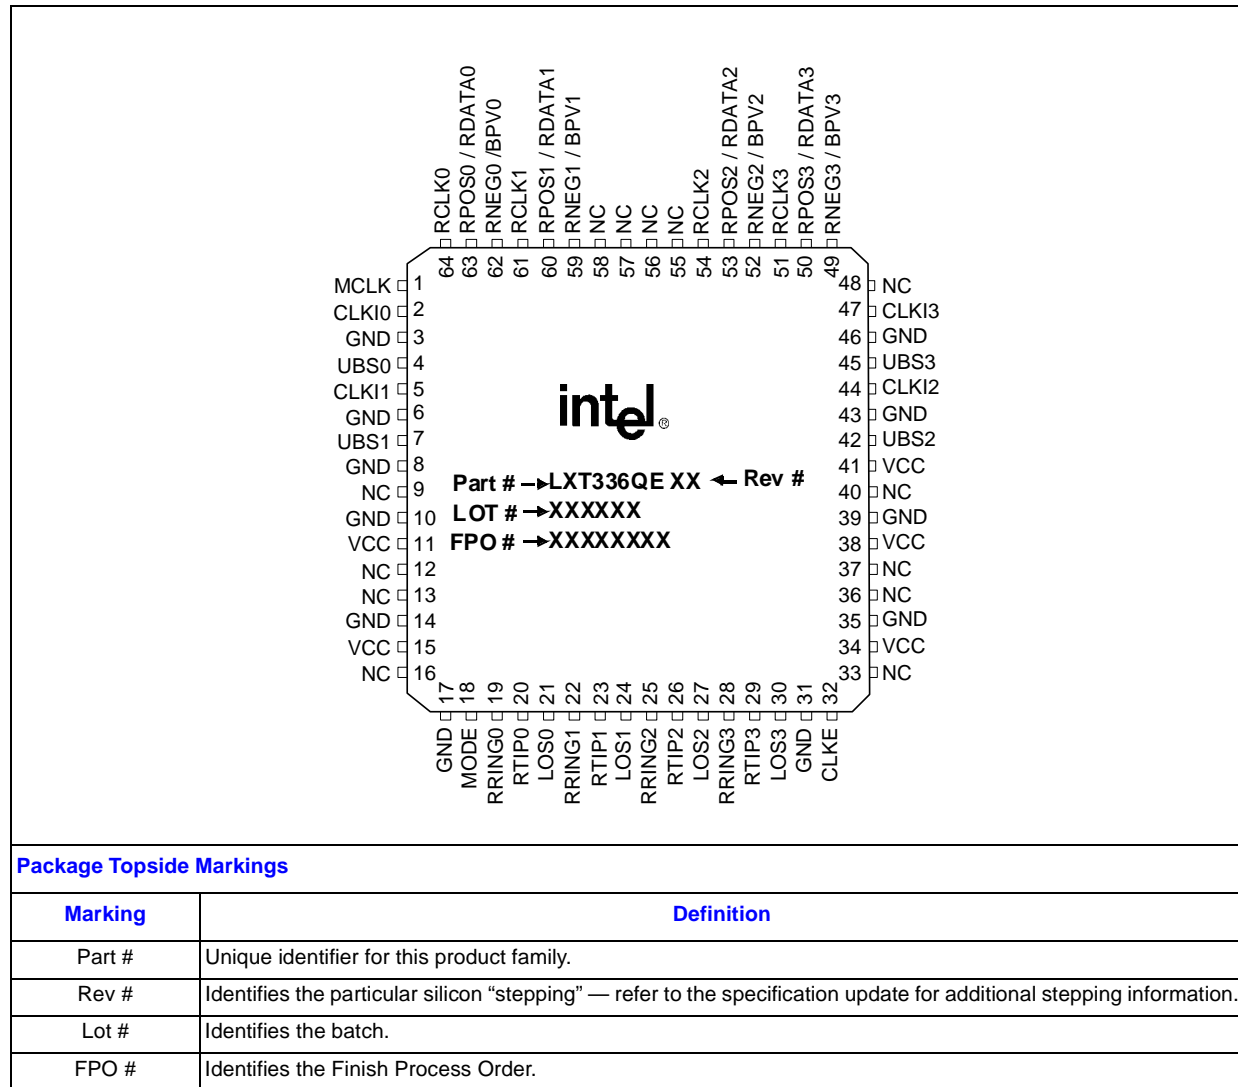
RCLK0
RPOS0 / RDATA0
RNEG0 /BPV0
RCLK1
RPOS1 / RDATA1
RNEG1 / BPV1
NC
NC
NC
NC
RCLK2
RPOS2 / RDATA2
RNEG2 / BPV2
RCLK3
RPOS3 / RDATA3
RNEG3 / BPV3

64 63 62 61 60 59 58 57 56 55 54 53 52 51 50 49

MCLK 1
CLKI0 2
GND 3
UBS0 4
CLKI1 5
GND 6
UBS1 7
GND 8
NC 9
GND 10
VCC 11
NC 12
NC 13
GND 14
VCC 15
NC 16

48 NC
47 CLKI3
46 GND
45 UBS3
44 CLKI2
43 GND
42 UBS2
41 VCC
40 NC
39 GND
38 VCC
37 NC
36 NC
35 GND
34 VCC
33 NC

intel®

Part # LXT336QE XX Rev #
LOT # XXXXXX
FPO # XXXXXXXX

17 18 19 20 21 22 23 24 25 26 27 28 29 30 31 32

GND
MODE
RRING0
RTIP0
LOS0
RRING1
RTIP1
LOS1
RRING2
RTIP2
LOS2
RRING3
RTIP3
LOS3
GND
CLKE

Package Topside Markings

| Marking | Definition |
|---|---|
| Part # | Unique identifier for this product family. |
| Rev # | Identifies the particular silicon “stepping” — refer to the specification update for additional stepping information. |
| Lot # | Identifies the batch. |
| FPO # | Identifies the Finish Process Order. |